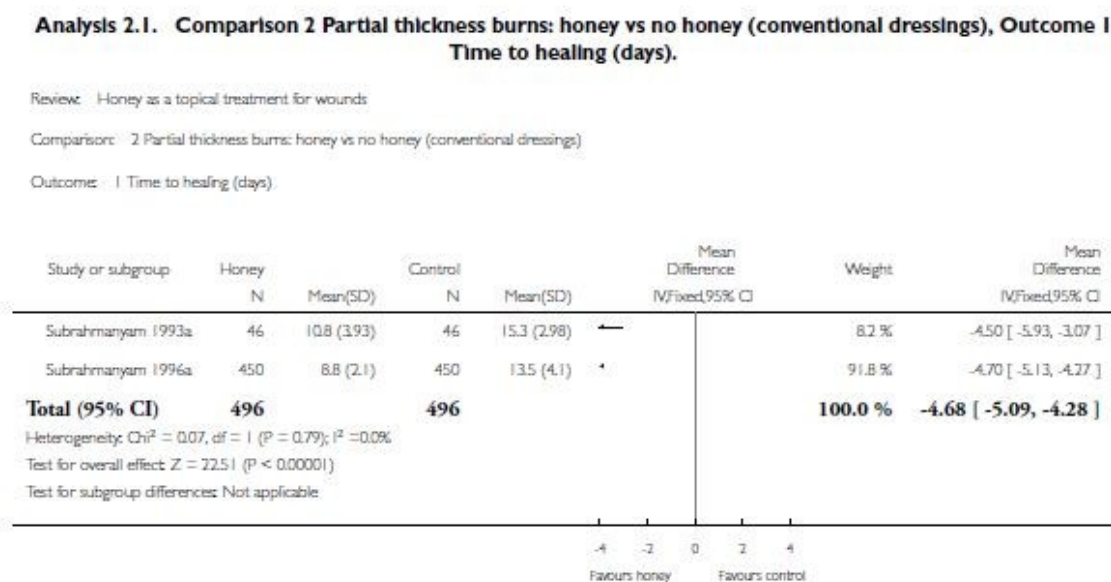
**Analysis 2.1. Comparison 2 Partial thickness burns: honey vs no honey (conventional dressings), Outcome 1 Time to healing (days).**

Review: Honey as a topical treatment for wounds

Comparison: 2 Partial thickness burns: honey vs no honey (conventional dressings)

Outcome: 1 Time to healing (days)

| Study or subgroup | Honey N | Mean(SD) | Control N | Mean(SD) | Mean Difference IV,Fixed,95% CI | Weight | Mean Difference IV,Fixed,95% CI |
|---|---|---|---|---|---|---|---|
| Subrahmanyam 1993a | 46 | 10.8 (3.93) | 46 | 15.3 (2.98) | | 8.2 % | -4.50 [ -5.93, -3.07 ] |
| Subrahmanyam 1996a | 450 | 8.8 (2.1) | 450 | 13.5 (4.1) | | 91.8 % | -4.70 [ -5.13, -4.27 ] |
| **Total (95% CI)** | **496** | | **496** | | | **100.0 %** | **-4.68 [ -5.09, -4.28 ]** |

Heterogeneity: Chi$^2$ = 0.07, df = 1 (P = 0.79); I$^2$ =0.0%

Test for overall effect: Z = 22.51 (P < 0.00001)

Test for subgroup differences: Not applicable

-4 -2 0 2 4

Favours honey Favours control